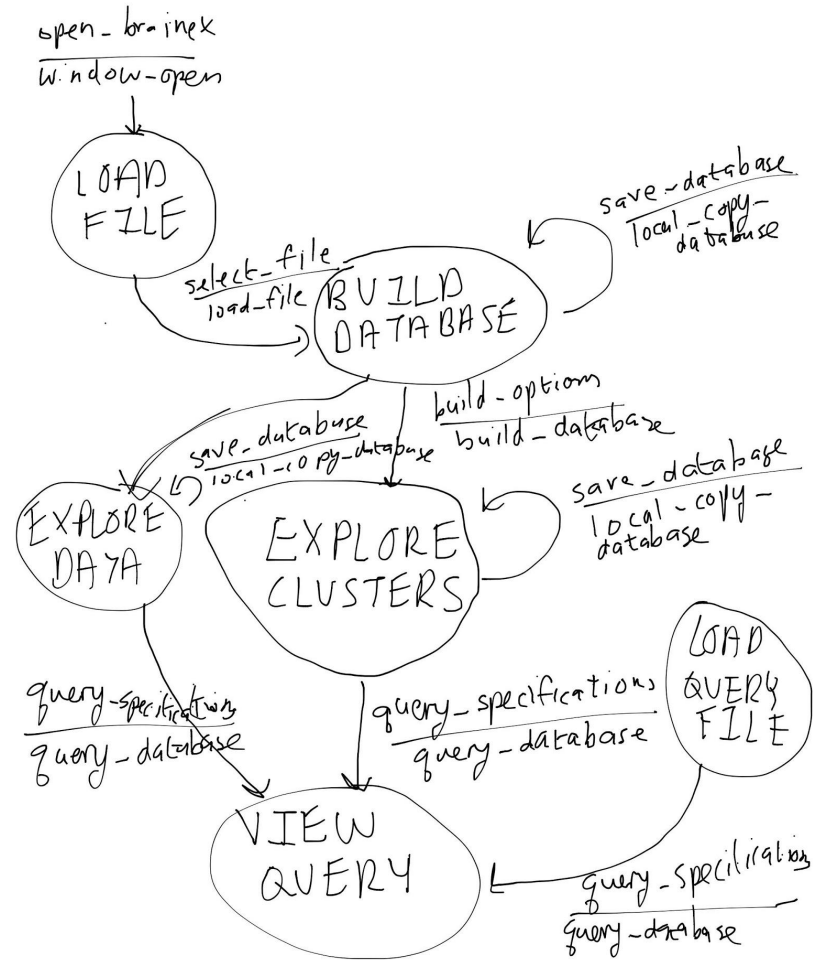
open_brainex
window-open

LOAD FILE

select_file
load_file

BUILD DATABASE

save_database
local_copy_database

build_options
build_database

save_database
local_copy_database

EXPLORE DATA

EXPLORE CLUSTERS

save_database
local_copy_database

LOAD QUERY FILE

query_specifications
query_database

query_specifications
query_database

VIEW QUERY

query_specifications
query_database